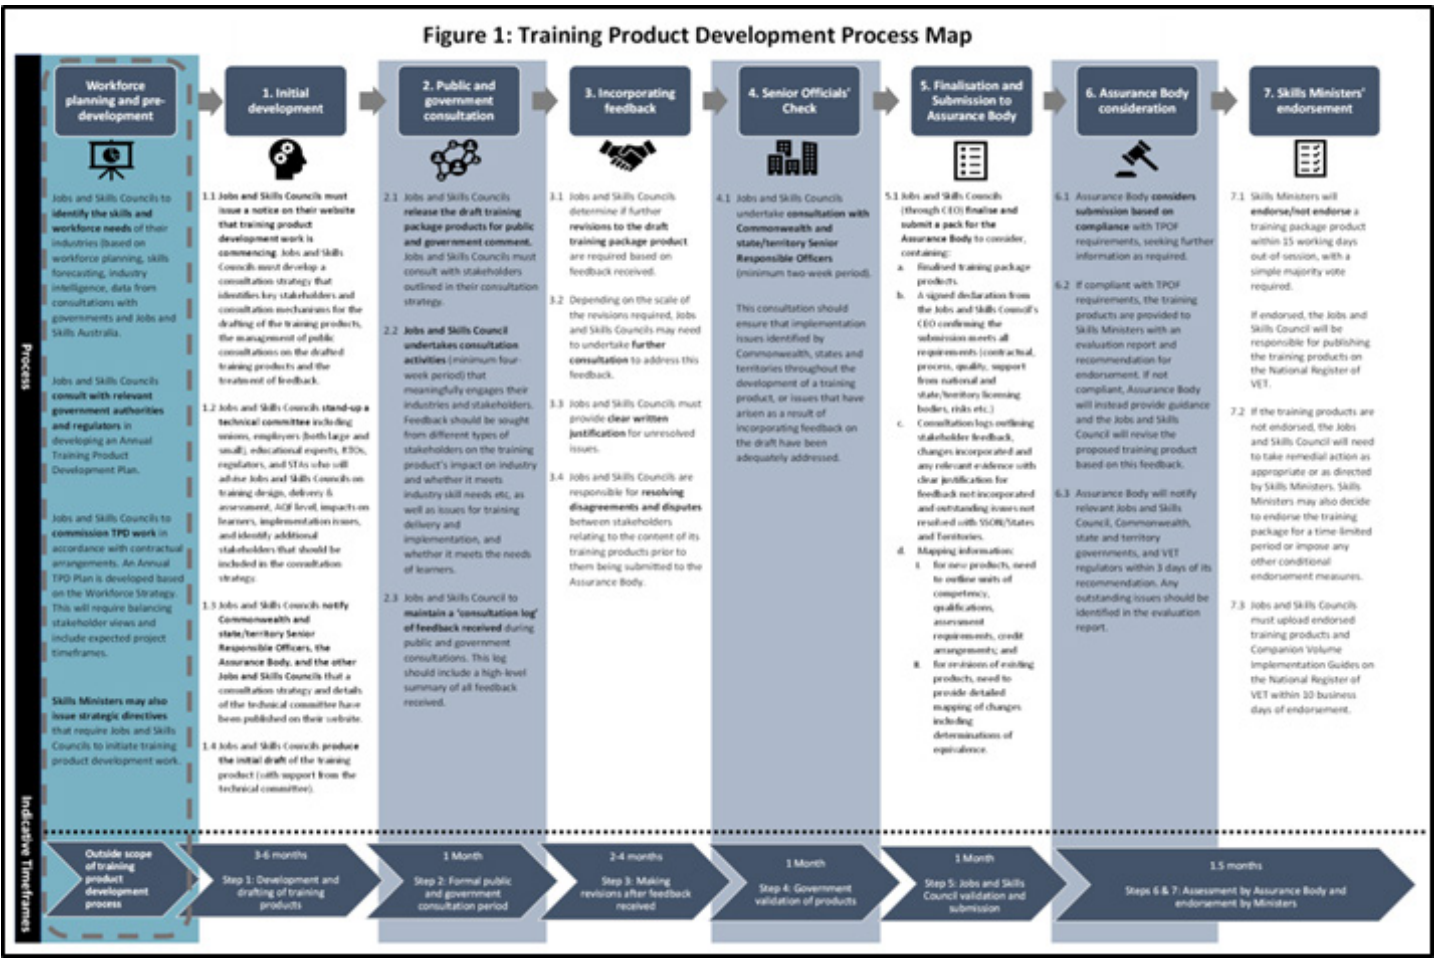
Figure 1: Training Product Development Process Map

Process

Workforce planning and pre-development

Jobs and Skills Councils to identify the skills and workforce needs of their industries (based on workforce planning, skills forecasting, industry intelligence, data from consultations with governments and Jobs and Skills Australia.

Jobs and Skills Councils consult with relevant government authorities and regulators in developing an Annual Training Product Development Plan.

Jobs and Skills Councils to commission TPD work in accordance with contractual arrangements. An Annual TPD Plan is developed based on the Workforce Strategy. This will require balancing stakeholder views and include expected project timeframes.

Skills Ministers may also issue strategic directives that require Jobs and Skills Councils to initiate training product development work.

1. Initial development

1.1 Jobs and Skills Councils must issue a notice on their website that training product development work is commencing. Jobs and Skills Councils must develop a consultation strategy that identifies key stakeholders and consultation mechanisms for the drafting of the training products, the management of public consultations on the drafted training products and the treatment of feedback.

1.2 Jobs and Skills Councils stand-up a technical committee including unions, employers (both large and small), educational experts, RTOs, regulators, and STAs who will advise Jobs and Skills Councils on training design, delivery & assessment, AQF level, impacts on learners, implementation issues, and identify additional stakeholders that should be included in the consultation strategy.

1.3 Jobs and Skills Councils notify Commonwealth and state/territory Senior Responsible Officers, the Assurance Body, and the other Jobs and Skills Councils that a consultation strategy and details of the technical committee have been published on their website.

1.4 Jobs and Skills Councils produce the initial draft of the training product (with support from the technical committee).

2. Public and government consultation

2.1 Jobs and Skills Councils release the draft training package products for public and government comment. Jobs and Skills Councils must consult with stakeholders outlined in their consultation strategy.

2.2 Jobs and Skills Council undertakes consultation activities (minimum four-week period) that meaningfully engages their industries and stakeholders. Feedback should be sought from different types of stakeholders on the training product's impact on industry and whether it meets industry skill needs etc, as well as issues for training delivery and implementation, and whether it meets the needs of learners.

2.3 Jobs and Skills Council to maintain a 'consultation log' of feedback received during public and government consultations. This log should include a high-level summary of all feedback received.

3. Incorporating feedback

3.1 Jobs and Skills Councils determine if further revisions to the draft training package product are required based on feedback received.

3.2 Depending on the scale of the revisions required, Jobs and Skills Councils may need to undertake further consultation to address this feedback.

3.3 Jobs and Skills Councils must provide clear written justification for unresolved issues.

3.4 Jobs and Skills Councils are responsible for resolving disagreements and disputes between stakeholders relating to the content of its training products prior to them being submitted to the Assurance Body.

4. Senior Officials' Check

4.1 Jobs and Skills Councils undertake consultation with Commonwealth and state/territory Senior Responsible Officers (minimum two-week period).

This consultation should ensure that implementation issues identified by Commonwealth, states and territories throughout the development of a training product, or issues that have arisen as a result of incorporating feedback on the draft have been adequately addressed.

5. Finalisation and Submission to Assurance Body

5.1 Jobs and Skills Councils (through CEO) finalise and submit a pack for the Assurance Body to consider, containing:
a. Finalised training package products.
b. A signed declaration from the Jobs and Skills Council's CEO confirming the submission meets all requirements (contractual, process, quality, support from national and state/territory licensing bodies, risks etc.)
c. Consultation logs outlining stakeholder feedback, changes incorporated and any relevant evidence with clear justification for feedback not incorporated and outstanding issues not resolved with SSON/States and Territories.
d. Mapping information:
i. for new products, need to outline units of competency, qualifications, assessment requirements, credit arrangements; and
ii. for revisions of existing products, need to provide detailed mapping of changes including determinations of equivalence.

6. Assurance Body consideration

6.1 Assurance Body considers submission based on compliance with TPOF requirements, seeking further information as required.

6.2 If compliant with TPOF requirements, the training products are provided to Skills Ministers with an evaluation report and recommendation for endorsement. If not compliant, Assurance Body will instead provide guidance and the Jobs and Skills Council will revise the proposed training product based on this feedback.

6.3 Assurance Body will notify relevant Jobs and Skills Council, Commonwealth, state and territory governments, and VET regulators within 3 days of its recommendation. Any outstanding issues should be identified in the evaluation report.

7. Skills Ministers' endorsement

7.1 Skills Ministers will endorse/not endorse a training package product within 15 working days out-of-session, with a simple majority vote required.

If endorsed, the Jobs and Skills Council will be responsible for publishing the training products on the National Register of VET.

7.2 If the training products are not endorsed, the Jobs and Skills Council will need to take remedial action as appropriate or as directed by Skills Ministers. Skills Ministers may also decide to endorse the training package for a time-limited period or impose any other conditional endorsement measures.

7.3 Jobs and Skills Councils must upload endorsed training products and Companion Volume Implementation Guides on the National Register of VET within 10 business days of endorsement.

Indicative Timeframes

Outside scope of training product development process

3-6 months
Step 1: Development and drafting of training products

1 Month
Step 2: Formal public and government consultation period

2-4 months
Step 3: Making revisions after feedback received

1 Month
Step 4: Government validation of products

1 Month
Step 5: Jobs and Skills Council validation and submission

1.5 months
Steps 6 & 7: Assessment by Assurance Body and endorsement by Ministers